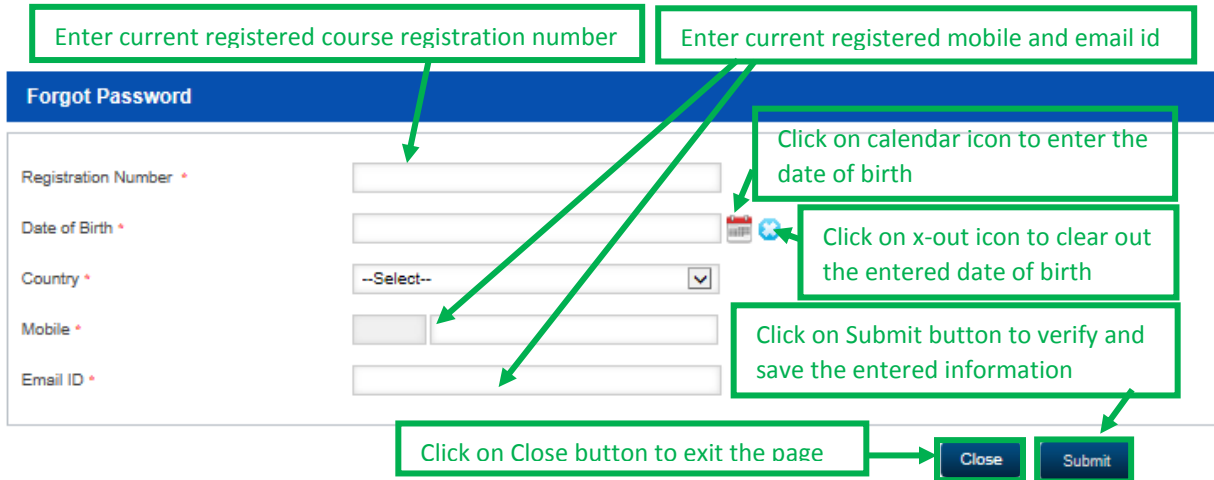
Enter current registered course registration number

Enter current registered mobile and email id

Forgot Password

Click on calendar icon to enter the date of birth

Registration Number *

Date of Birth *

Click on x-out icon to clear out the entered date of birth

Country *

--Select--

Mobile *

Click on Submit button to verify and save the entered information

Email ID *

Click on Close button to exit the page

Close

Submit